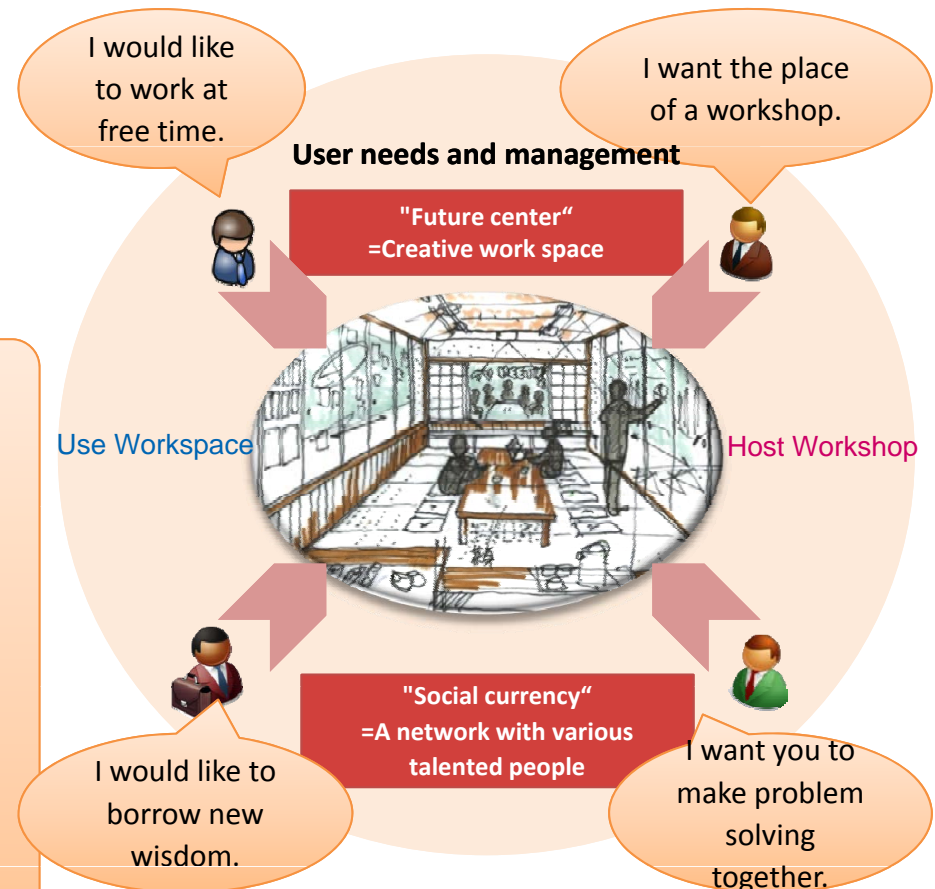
I would like to work at free time.

I want the place of a workshop.

User needs and management

"Future center“ =Creative work space

Use Workspace

Host Workshop

"Social currency“ =A network with various talented people

I would like to borrow new wisdom.

I want you to make problem solving together.